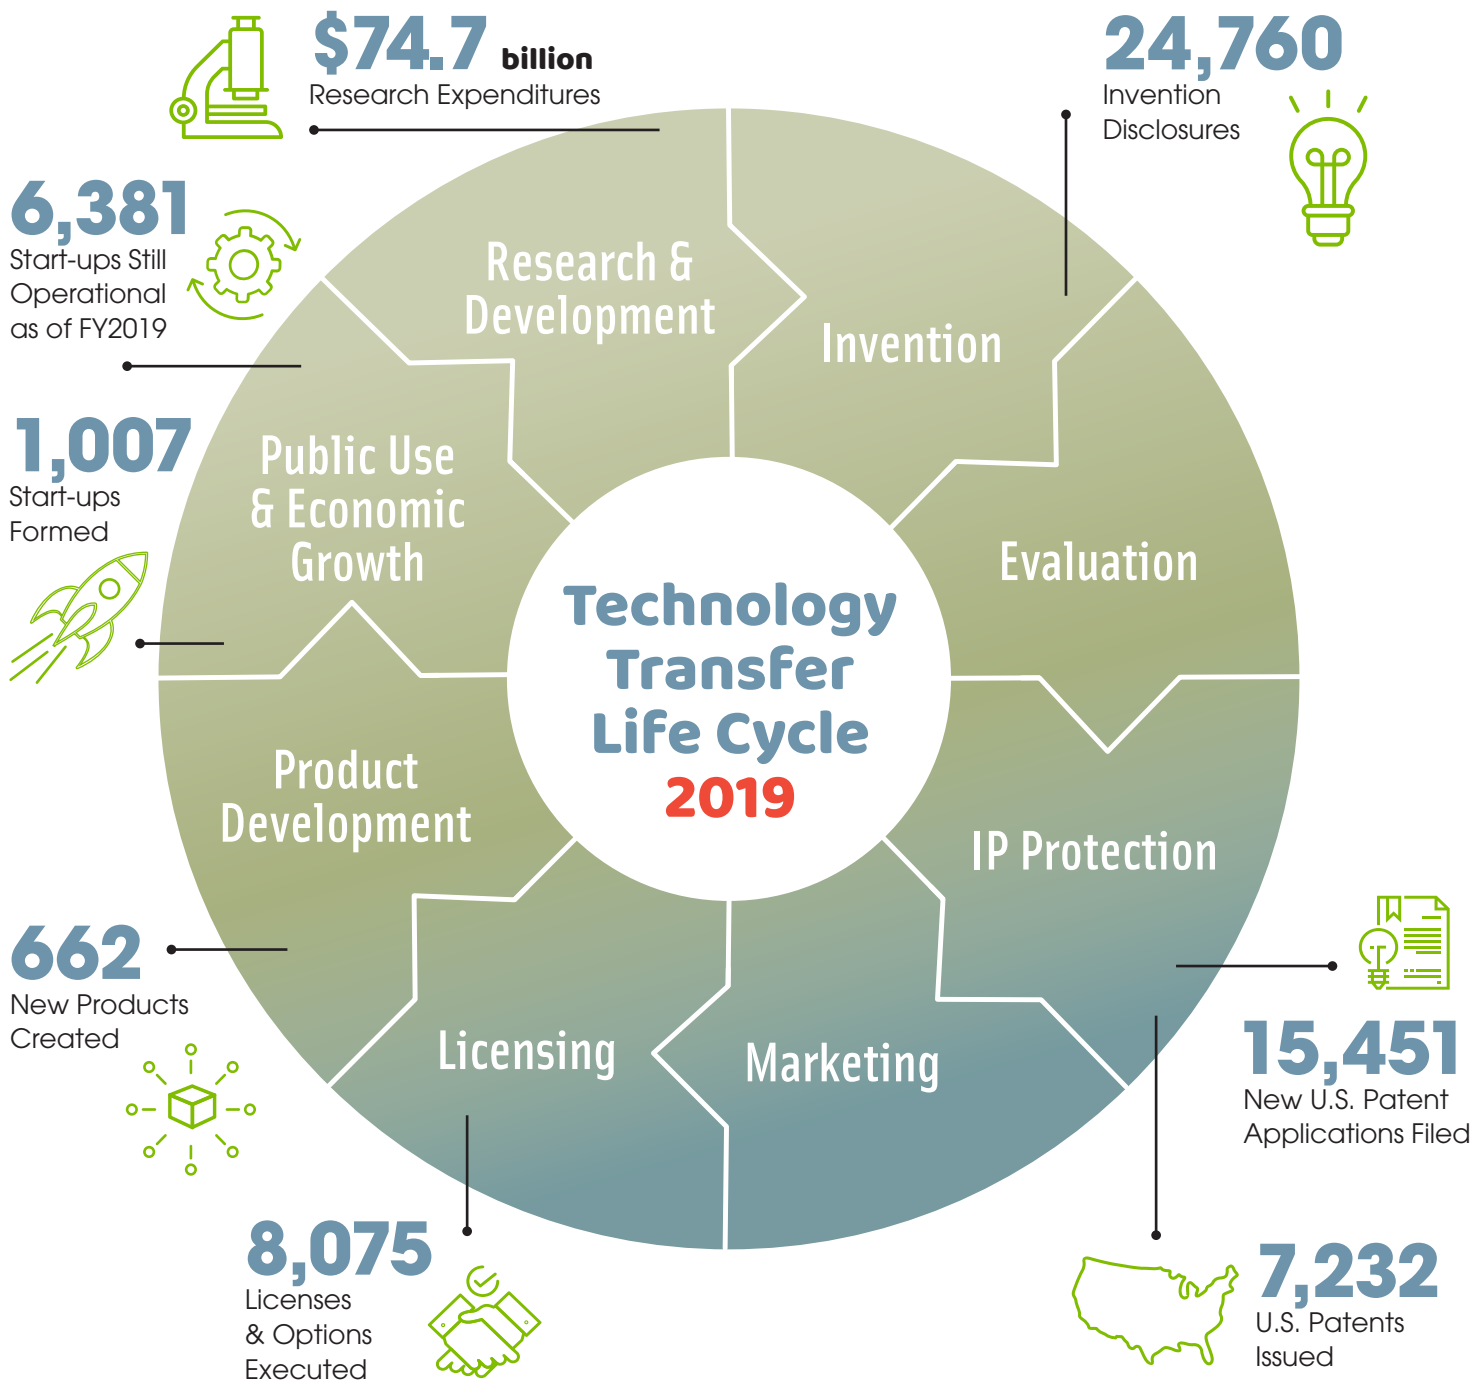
$74.7 billion
Research Expenditures

24,760
Invention Disclosures

6,381
Start-ups Still Operational as of FY2019

1,007
Start-ups Formed

Research & Development

Invention

Public Use & Economic Growth

Evaluation

Technology Transfer Life Cycle 2019

Product Development

IP Protection

Licensing

Marketing

662
New Products Created

15,451
New U.S. Patent Applications Filed

8,075
Licenses & Options Executed

7,232
U.S. Patents Issued